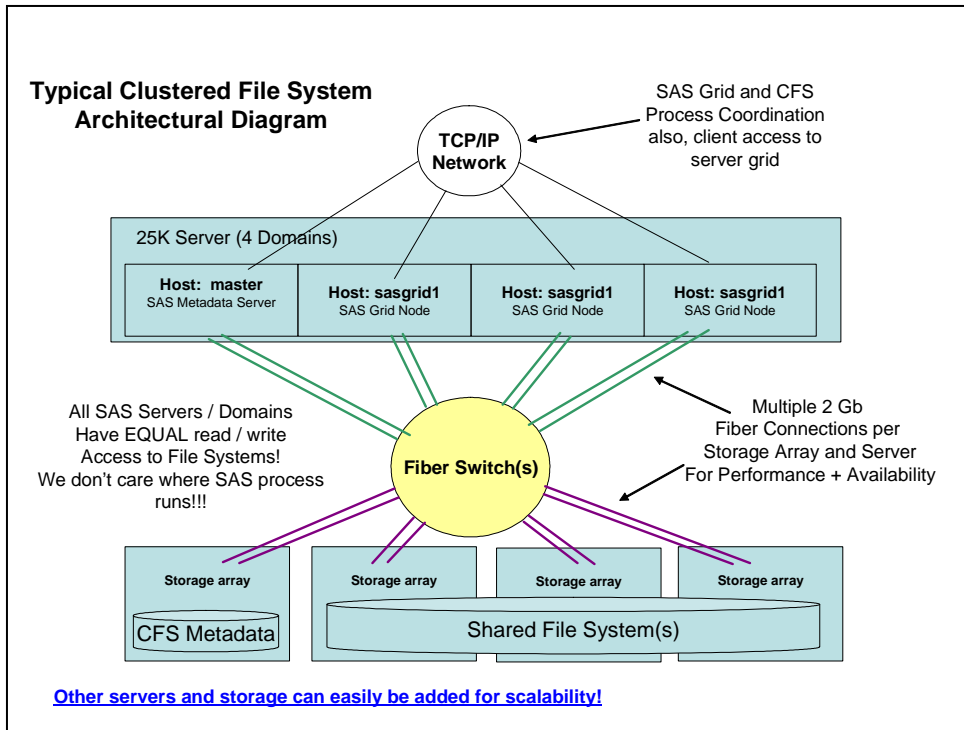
Typical Clustered File System Architectural Diagram

TCP/IP Network

SAS Grid and CFS Process Coordination also, client access to server grid

25K Server (4 Domains)

Host: master
SAS Metadata Server

Host: sasgrid1
SAS Grid Node

Host: sasgrid1
SAS Grid Node

Host: sasgrid1
SAS Grid Node

All SAS Servers / Domains Have EQUAL read / write Access to File Systems! We don't care where SAS process runs!!!

Fiber Switch(s)

Multiple 2 Gb Fiber Connections per Storage Array and Server For Performance + Availability

Storage array

CFS Metadata

Storage array

Storage array

Storage array

Shared File System(s)

Other servers and storage can easily be added for scalability!